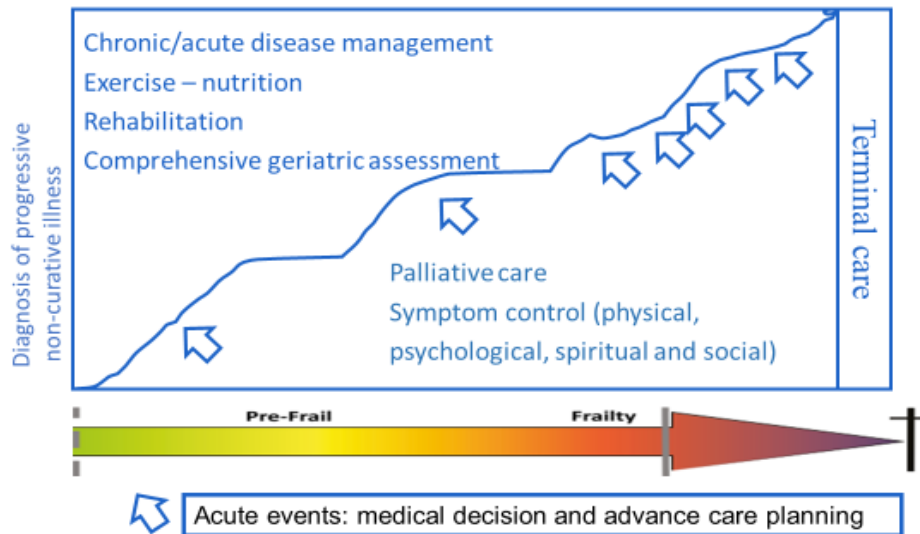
Diagnosis of progressive non-curative illness

Chronic/acute disease management
Exercise – nutrition
Rehabilitation
Comprehensive geriatric assessment

Palliative care
Symptom control (physical, psychological, spiritual and social)

Terminal care

Pre-Frail
Frailty

Acute events: medical decision and advance care planning